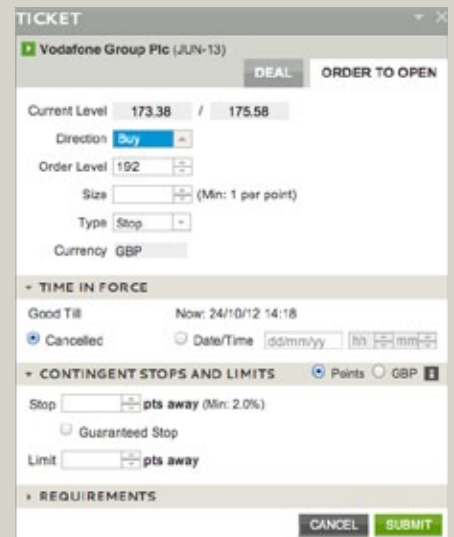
TICKET

Vodafone Group Plc (JUN-13)

DEAL ORDER TO OPEN

Current Level 173.38 / 175.58

Direction Buy

Order Level 192

Size (Min: 1 per point)

Type Stop

Currency GBP

TIME IN FORCE

Good Till Now: 24/10/12 14:18

Cancelled Date/Time dd/mm/yy hh mm

CONTINGENT STOPS AND LIMITS Points GBP

Stop pts away (Min: 2.0%)

Guaranteed Stop

Limit pts away

REQUIREMENTS

CANCEL SUBMIT